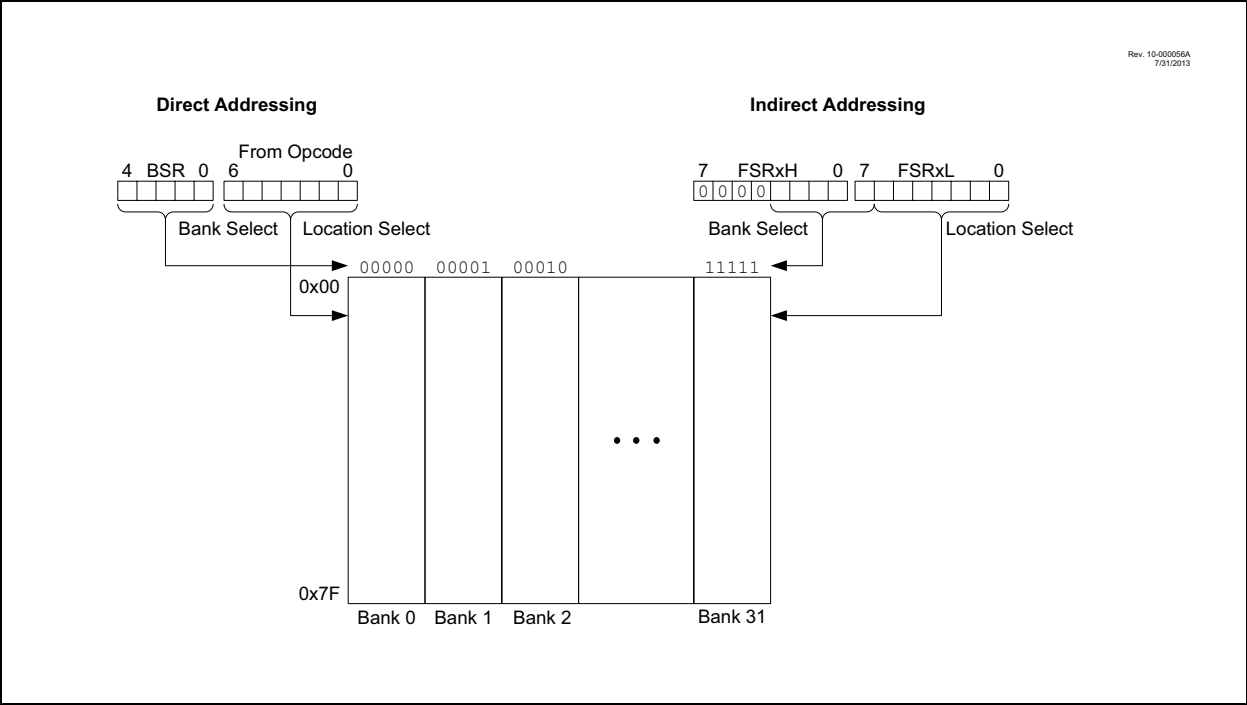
Rev. 10-000056A
7/31/2013

Direct Addressing

Indirect Addressing

From Opcode

4 BSR 0 6 0

7 FSRxH 0 7 FSRxL 0

0 0 0 0

Bank Select Location Select

Bank Select Location Select

00000 00001 00010 11111

0x00

• • •

0x7F

Bank 0 Bank 1 Bank 2 Bank 31